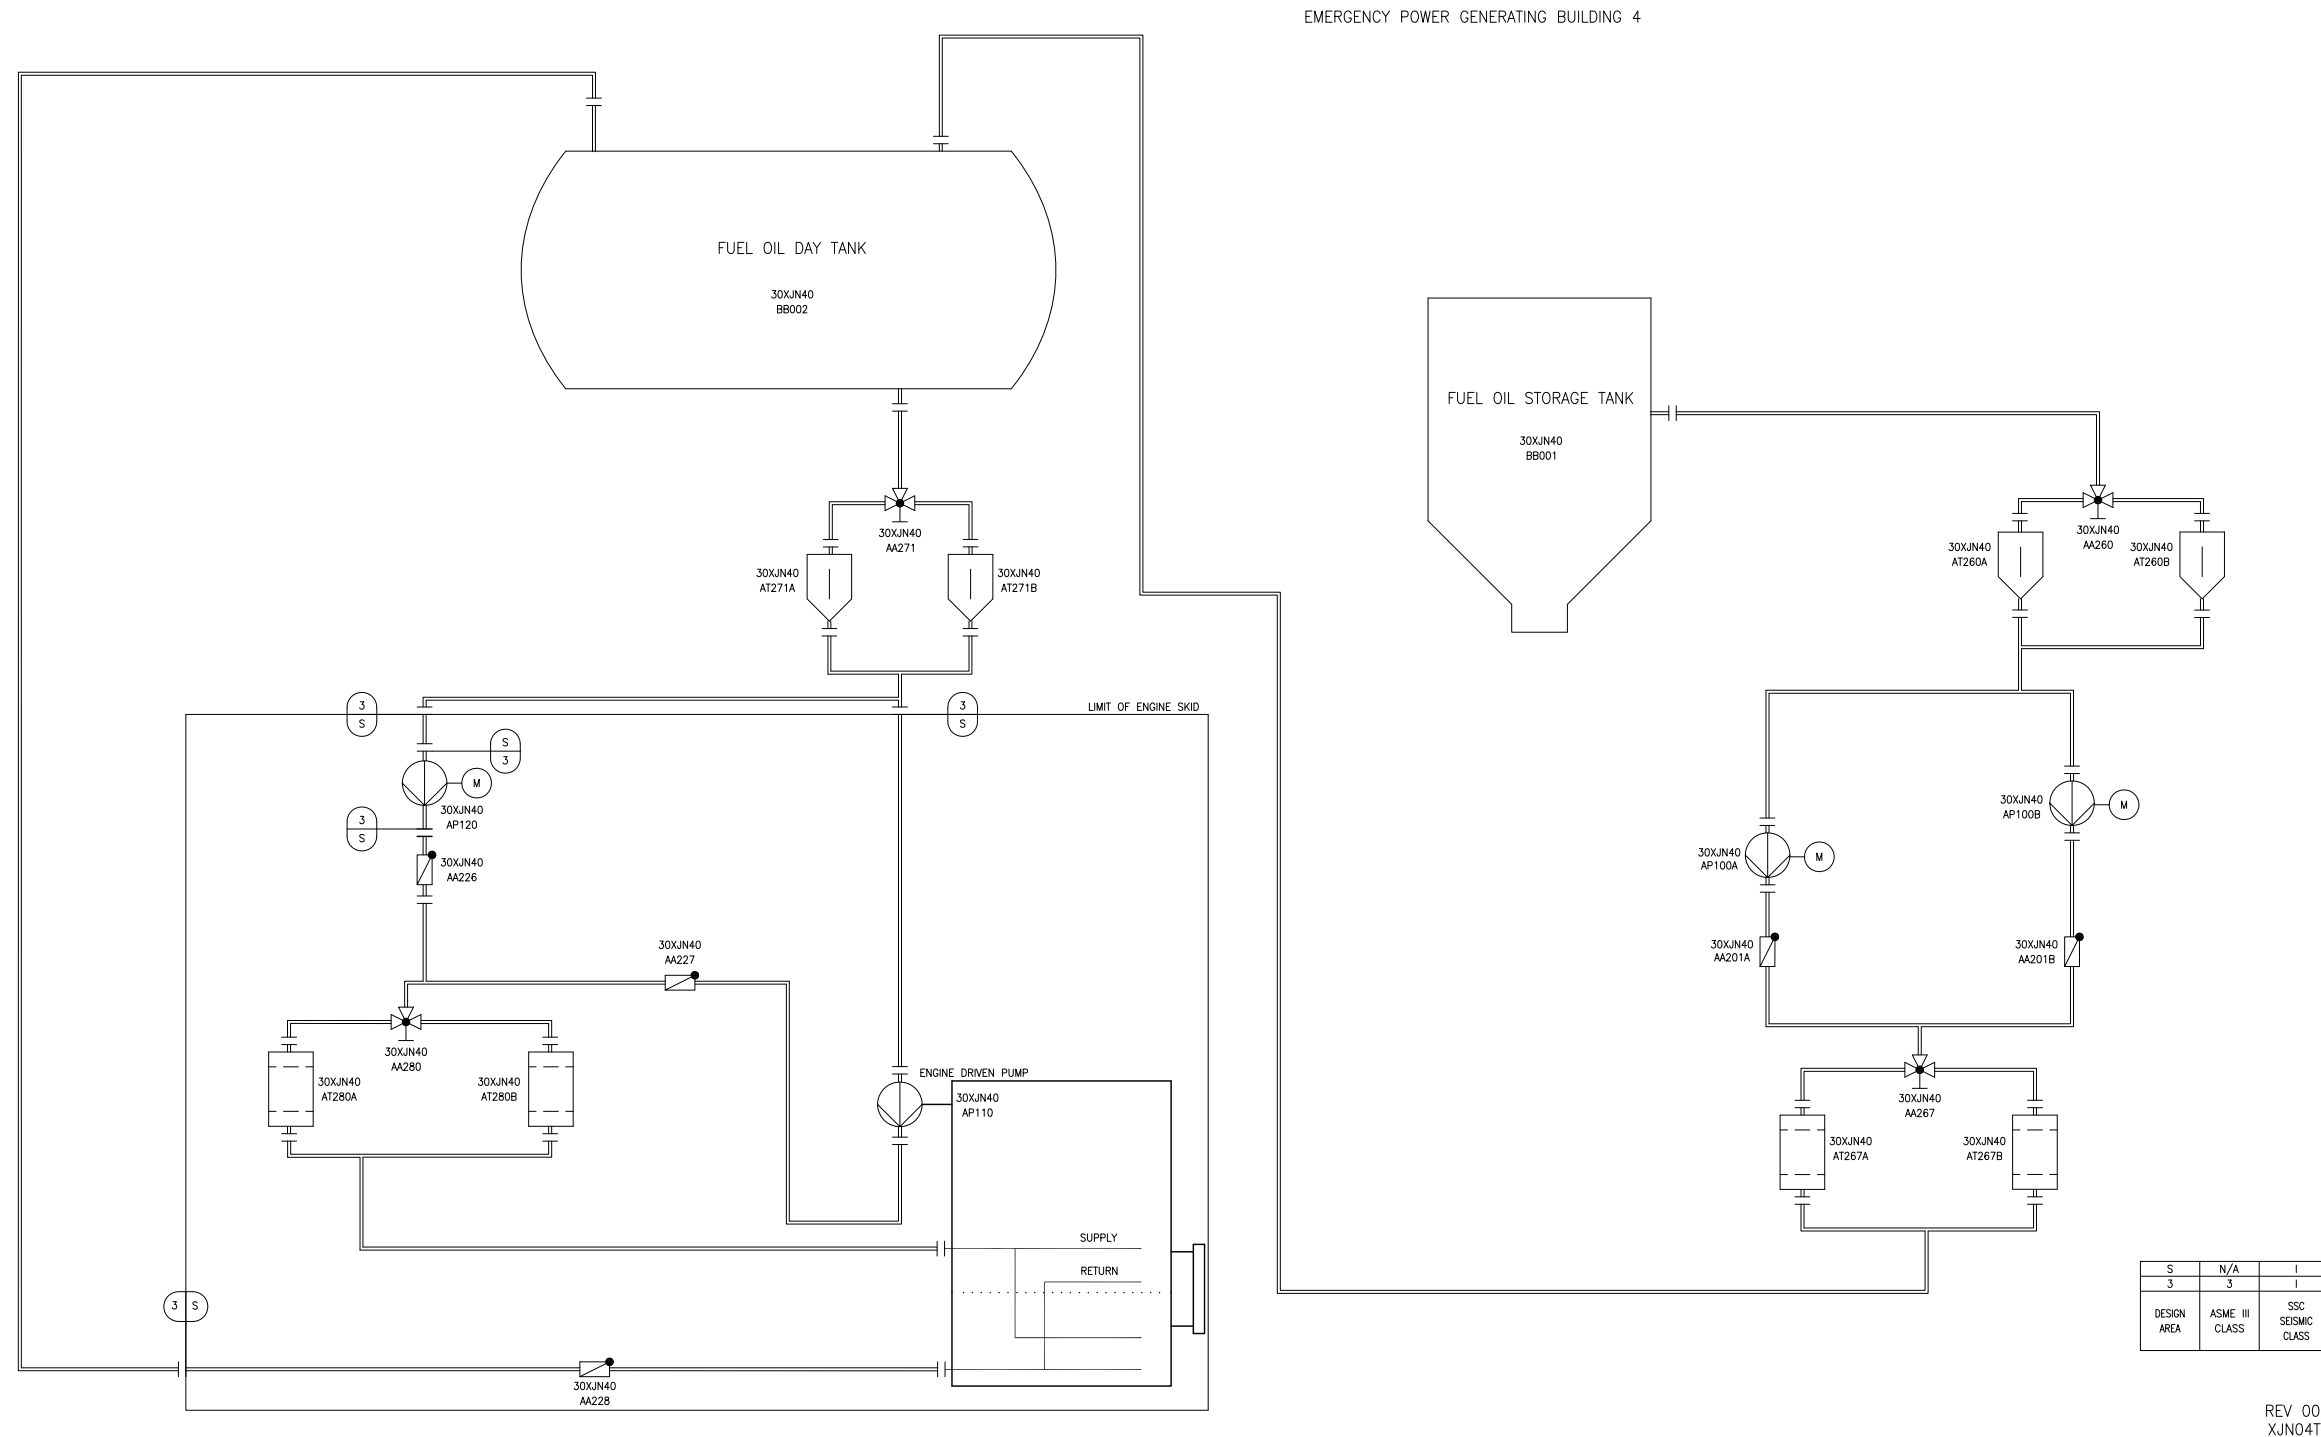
EMERGENCY POWER GENERATING BUILDING 4

FUEL OIL DAY TANK

30XJN40
BB002

FUEL OIL STORAGE TANK

30XJN40
BB001

30XJN40
AA271

30XJN40
AT271A

30XJN40
AT271B

30XJN40
AA260

30XJN40
AT260A

30XJN40
AT260B

3
S

3
S

LIMIT OF ENGINE SKID

S
3

M

30XJN40
AP120

3
S

30XJN40
AA226

30XJN40
AP100B

M

30XJN40
AP100A

M

30XJN40
AA227

30XJN40
AA201A

30XJN40
AA201B

30XJN40
AA280

30XJN40
AT280A

30XJN40
AT280B

ENGINE DRIVEN PUMP

30XJN40
AP110

30XJN40
AA267

30XJN40
AT267A

30XJN40
AT267B

SUPPLY

RETURN

3 S

30XJN40
AA228

| S | N/A | I |
|---|---|---|
| 3 | 3 | I |
| DESIGN AREA | ASME III CLASS | SSC SEISMIC CLASS |

REV 00
XJN04T